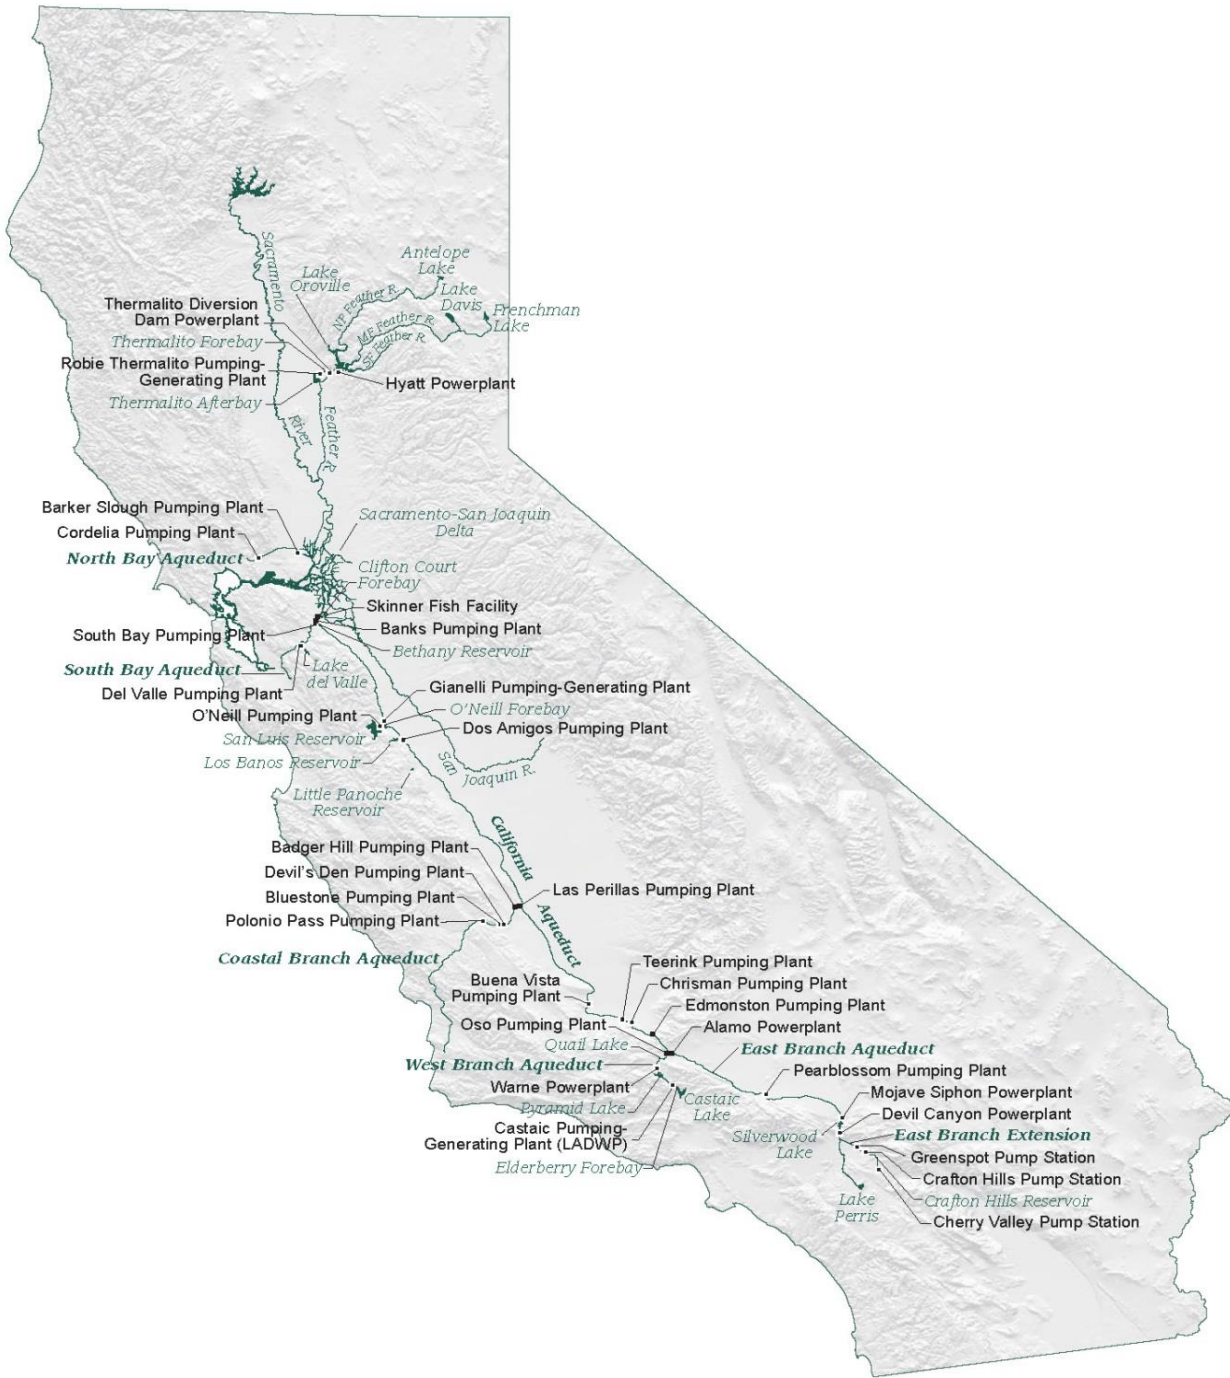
Sacramento

Lake Oroville

Antelope Lake

Lake Davis

Frenchman Lake

NF Feather R.

MF Feather R.

SF Feather R.

Thermalito Diversion Dam Powerplant

Thermalito Forebay

Robie Thermalito Pumping-Generating Plant

Hyatt Powerplant

Thermalito Afterbay

River

Feather R.

Barker Slough Pumping Plant

Cordelia Pumping Plant

North Bay Aqueduct

Sacramento-San Joaquin Delta

Clifton Court Forebay

Skinner Fish Facility

South Bay Pumping Plant

Banks Pumping Plant

Bethany Reservoir

South Bay Aqueduct

Lake del Valle

Del Valle Pumping Plant

Gianelli Pumping-Generating Plant

O'Neill Pumping Plant

O'Neill Forebay

Dos Amigos Pumping Plant

San Luis Reservoir

Los Banos Reservoir

San Joaquin R.

Little Panoche Reservoir

California Aqueduct

Badger Hill Pumping Plant

Devil's Den Pumping Plant

Bluestone Pumping Plant

Las Perillas Pumping Plant

Polonio Pass Pumping Plant

Coastal Branch Aqueduct

Teerink Pumping Plant

Chrisman Pumping Plant

Buena Vista Pumping Plant

Edmonston Pumping Plant

Oso Pumping Plant

Alamo Powerplant

Quail Lake

East Branch Aqueduct

West Branch Aqueduct

Pearblossom Pumping Plant

Warne Powerplant

Mojave Siphon Powerplant

Pyramid Lake

Castaic Lake

Devil Canyon Powerplant

Castaic Pumping-Generating Plant (LADWP)

Silverwood Lake

East Branch Extension

Greenspot Pump Station

Elderberry Forebay

Crafton Hills Pump Station

Lake Perris

Crafton Hills Reservoir

Cherry Valley Pump Station